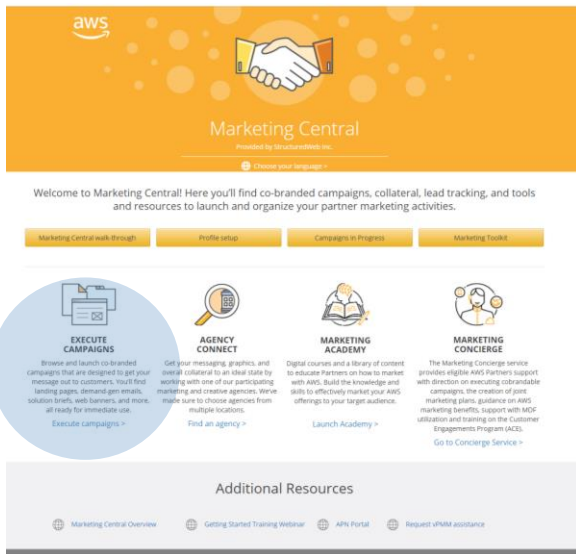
aws

Marketing Central

Provided by StructuredWeb Inc.

Choose your language >

Welcome to Marketing Central! Here you'll find co-branded campaigns, collateral, lead tracking, and tools and resources to launch and organize your partner marketing activities.

Marketing Central walk-through

Profile setup

Campaigns in Progress

Marketing Toolkit

EXECUTE CAMPAIGNS

Browse and launch co-branded campaigns that are designed to get your message out to customers. You'll find landing pages, demand-gen emails, solution briefs, web banners, and more, all ready for immediate use.

Execute campaigns >

AGENCY CONNECT

Get your messaging, graphics, and overall collateral to an ideal state by working with one of our participating marketing and creative agencies. We've made sure to choose agencies from multiple locations.

Find an agency >

MARKETING ACADEMY

Digital courses and a library of content to educate Partners on how to market with AWS. Build the knowledge and skills to effectively market your AWS offerings to your target audience.

Launch Academy >

MARKETING CONCIERGE

The Marketing Concierge service provides eligible AWS Partners support with direction on executing cobrandable campaigns, the creation of joint marketing plans, guidance on AWS marketing benefits, support with MDF utilization and training on the Customer Engagements Program (ACE).

Go to Concierge Service >

Additional Resources

Marketing Central Overview

Getting Started Training Webinar

APN Portal

Request vPMM assistance